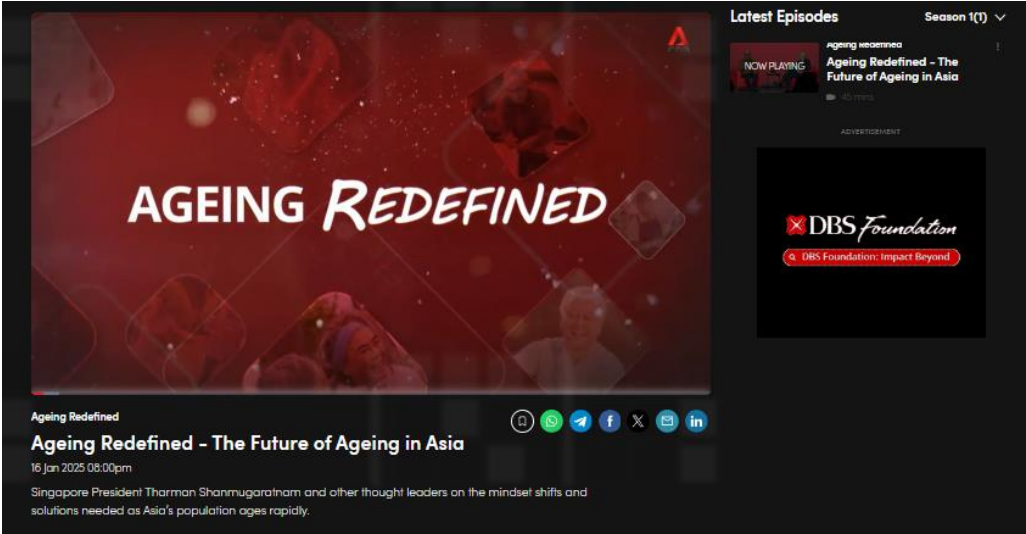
AGEING REDEFINED

Ageing Redefined

Ageing Redefined - The Future of Ageing in Asia

16 Jan 2025 08:00pm

Singapore President Tharman Shanmugaratnam and other thought leaders on the mindset shifts and solutions needed as Asia's population ages rapidly.

Latest Episodes

Season 1(1)

NOW PLAYING

Ageing Redefined

Ageing Redefined - The Future of Ageing in Asia

45 mins

ADVERTISEMENT

DBS Foundation

DBS Foundation: Impact Beyond